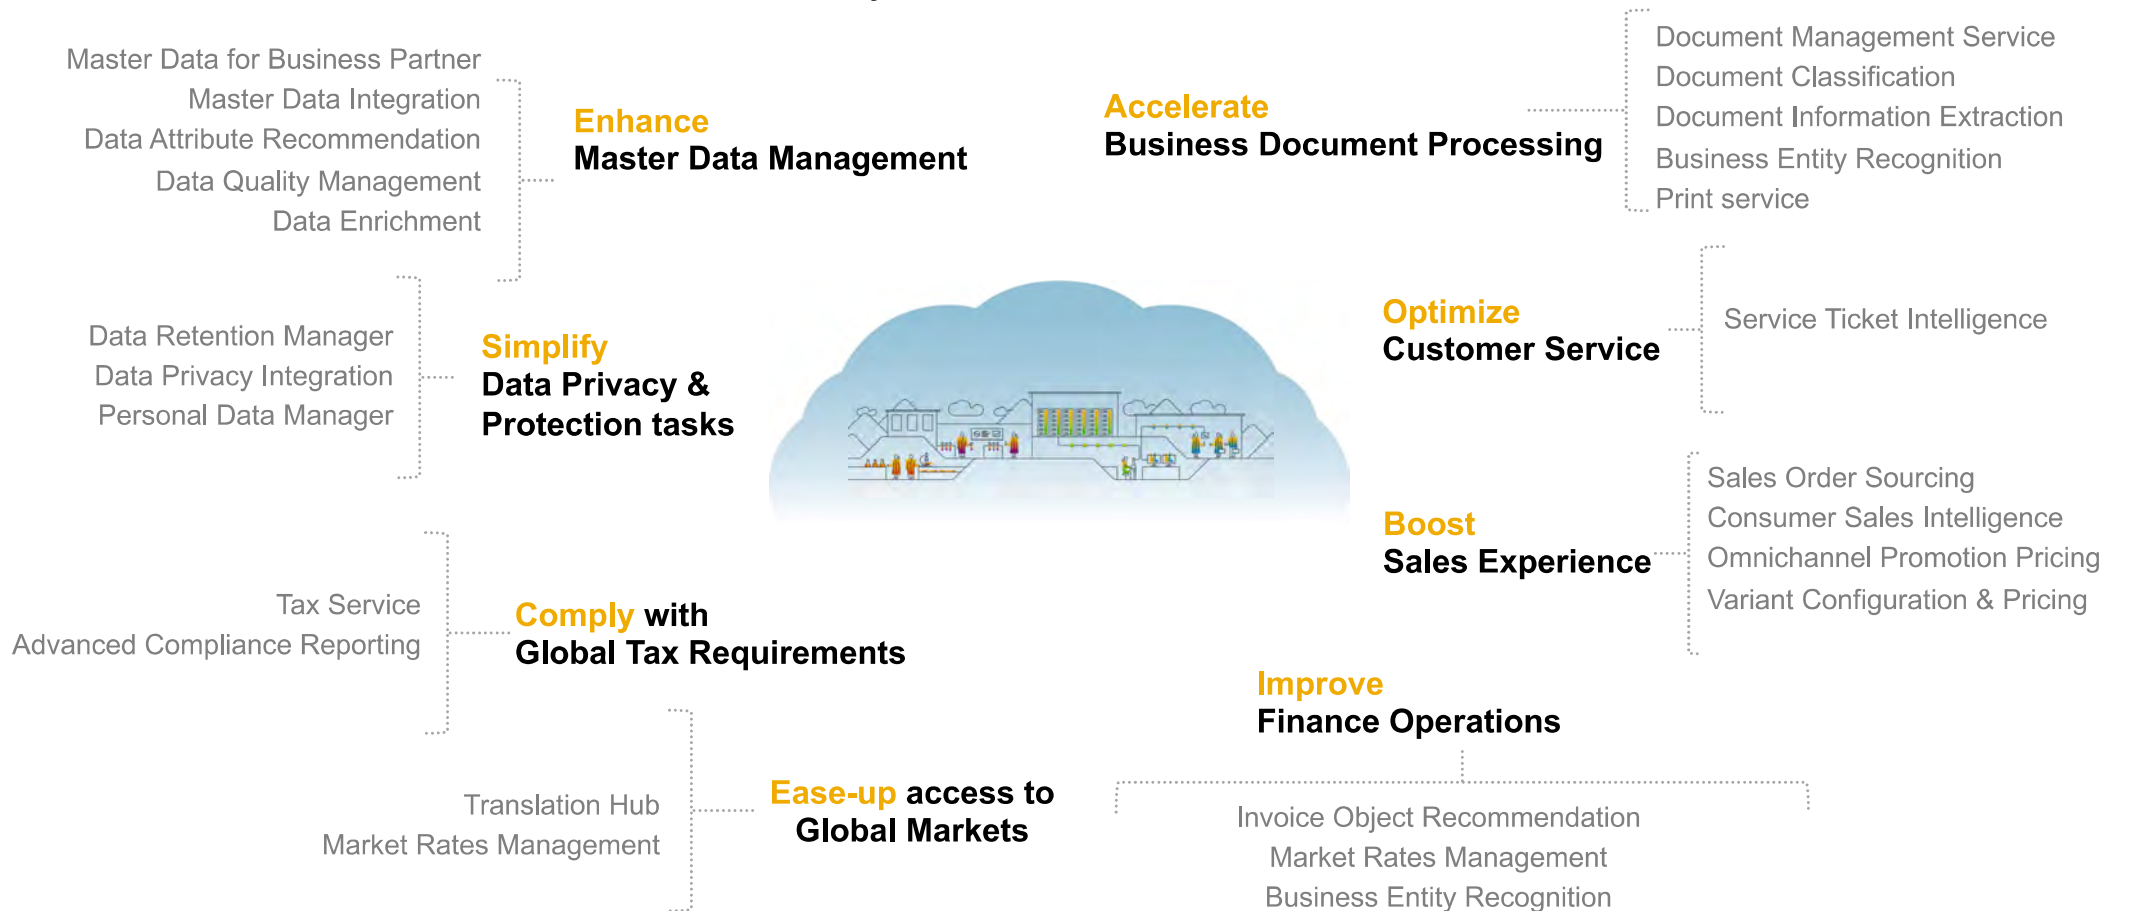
Master Data for Business Partner
Master Data Integration
Data Attribute Recommendation
Data Quality Management
Data Enrichment

Enhance
Master Data Management

Accelerate
Business Document Processing

Document Management Service
Document Classification
Document Information Extraction
Business Entity Recognition
Print service

Data Retention Manager
Data Privacy Integration
Personal Data Manager

Simplify
Data Privacy & Protection tasks

Optimize
Customer Service

Service Ticket Intelligence

Boost
Sales Experience

Sales Order Sourcing
Consumer Sales Intelligence
Omnichannel Promotion Pricing
Variant Configuration & Pricing

Tax Service
Advanced Compliance Reporting

Comply with
Global Tax Requirements

Improve
Finance Operations

Translation Hub
Market Rates Management

Ease-up access to
Global Markets

Invoice Object Recommendation
Market Rates Management
Business Entity Recognition